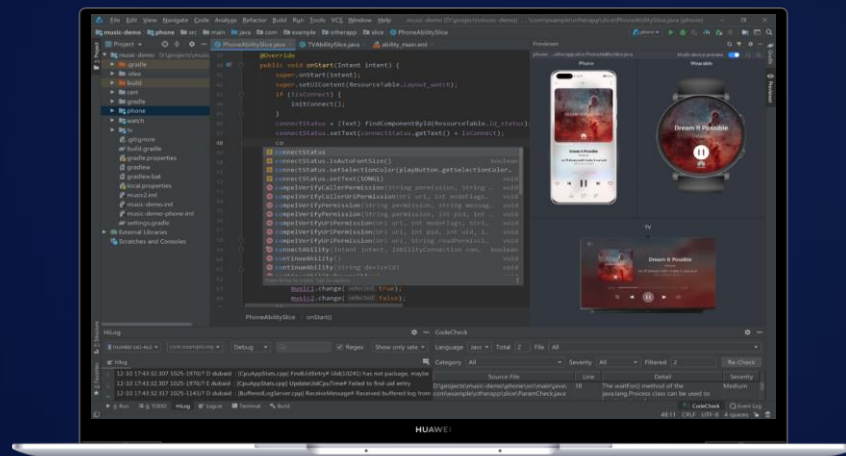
File Edit View Navigate Code Analyze Refactor Build Run Tools VCS Window Help

music-demo | phone | src | main | java | com | example | otherapp | slice | PhoneAbilitySlice

Project

PhoneAbilitySlice.java TVAbilitySlice.java ability_main.xml

Previewer

Phone Wearable

.gradle
.idea
build
cert
gradle
phone
watch
tv
.gitignore
build.gradle
gradle.properties
gradlew
gradlew.bat
local.properties
music2.iml
music-demo.iml
music-demo-phone.iml
settings.gradle
External Libraries
Scratches and Consoles

@Override
public void onStart(Intent intent) {
super.onStart(intent);
super.setUIContent(ResourceTable.Layout_watch);
if (!isConnect) {
initConnect();
}
connectStatus = (Text) findComponentById(ResourceTable.Id_status);
connectStatus.setText(connectStatus.getText() + isConnect);
co

connectStatus
connectStatus.isAutoFontSize() boolean
connectStatus.setSelectionColor(playButton.getSelectionColor
connectStatus.setText(SONG1) void
compelVerifyCallerPermission(String permission, String void
compelVerifyCallerUriPermission(Uri uri, int modeFlags void
compelVerifyPermission(String permission, String message void
compelVerifyPermission(String permission, int pid, int void
compelVerifyUriPermission(Uri uri, int modeFlags, Stri void
compelVerifyUriPermission(Uri uri, int pid, int uid, i void
compelVerifyUriPermission(Uri uri, String readPermissi void
connectAbility(Intent intent, IAbilityConnection con boolean
continueAbility() void
continueAbility(String deviceId) void

music1.change( selected: true);
music2.change( selected: false);

PhoneAbilitySlice onStart()

Dream It Possible

TV

Dream It Possible

HiLog

Debug Regex Show only selected

12-10 17:43:32.307 1025-1970/? D dubaid : [CpuAppStats.cpp] FindEditEntry# Uid(1024) has not package, maybe
12-10 17:43:32.307 1025-1970/? E dubaid : [CpuAppStats.cpp] UpdateUidCpuTime# Failed to find uid entry
12-10 17:43:32.307 1025-1145/? D dubaid : [BufferedLogServer.cpp] ReceiveMessage# Received buffered log from

CodeCheck

Language Java Total 2 File All

Category All Severity All Filtered 2 Re-Check

Source File Line Detail Severity

D:\projects\music-demo\phone\src\main\java\com\example\otherapp\slice\ParamCheck.java 38 The waitFor() method of the java.lang.Process class can be used to Medium

Run TODO HiLog Logcat Terminal Build

CodeCheck Event Log

HUAWEI